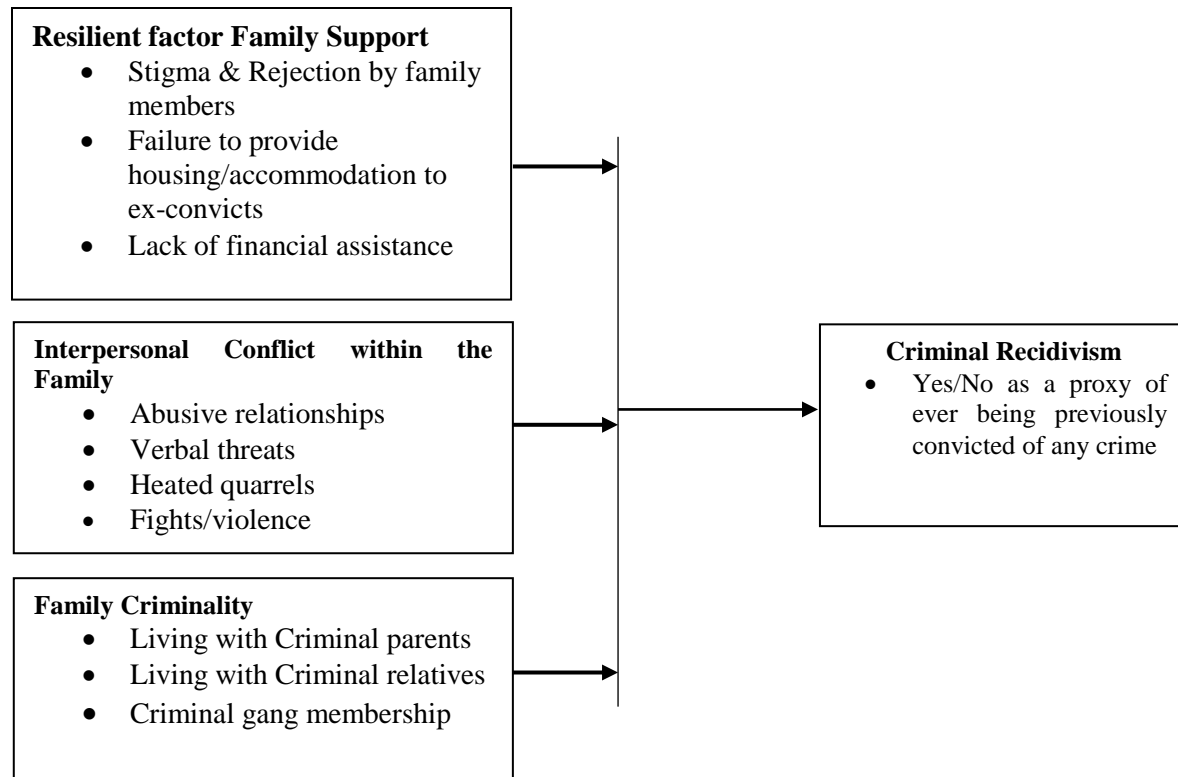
**Resilient factor Family Support**
- Stigma & Rejection by family members
- Failure to provide housing/accommodation to ex-convicts
- Lack of financial assistance

**Interpersonal Conflict within the Family**
- Abusive relationships
- Verbal threats
- Heated quarrels
- Fights/violence

**Family Criminality**
- Living with Criminal parents
- Living with Criminal relatives
- Criminal gang membership

**Criminal Recidivism**
- Yes/No as a proxy of ever being previously convicted of any crime